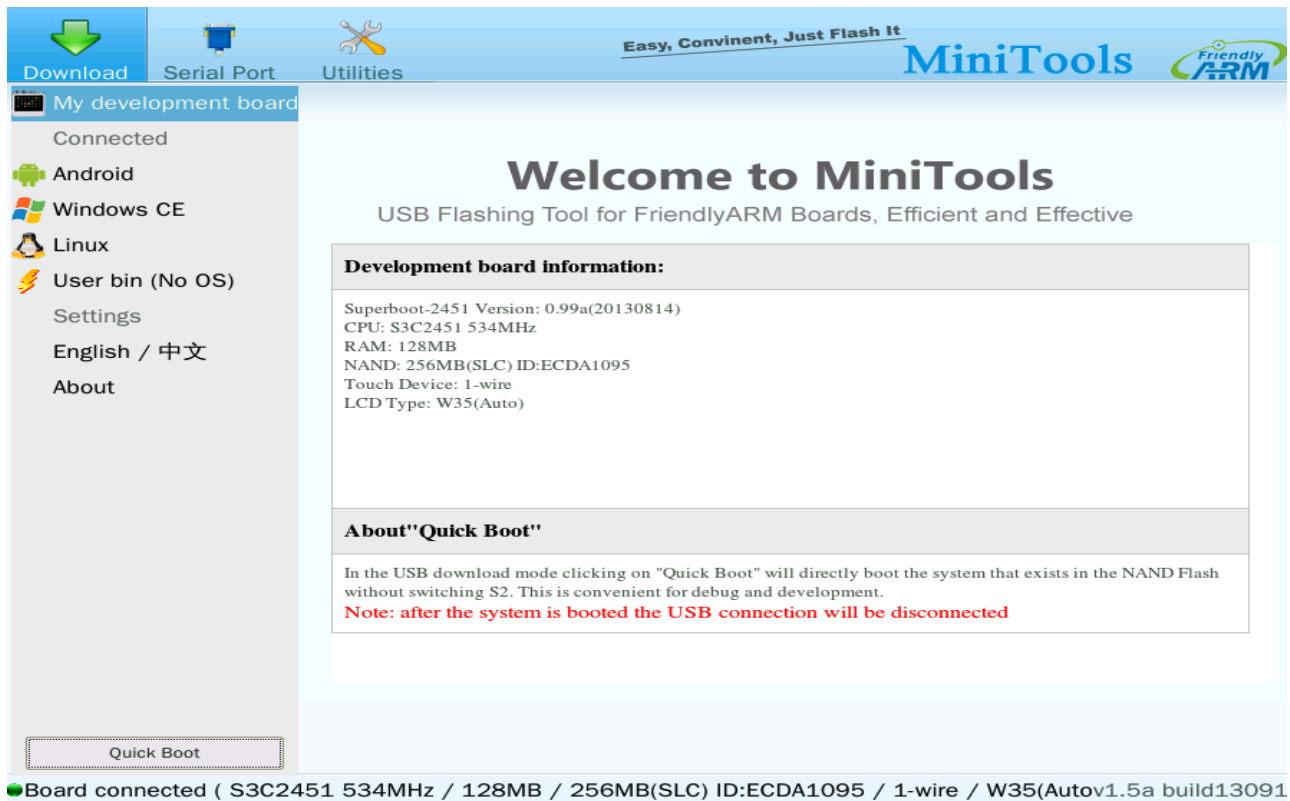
Download
Serial Port
Utilities
Easy, Convinent, Just Flash It
MiniTools
Friendly ARM

My development board
Connected
Android
Windows CE
Linux
User bin (No OS)
Settings
English / 中文
About

Welcome to MiniTools
USB Flashing Tool for FriendlyARM Boards, Efficient and Effective

Development board information:

Superboot-2451 Version: 0.99a(20130814)
CPU: S3C2451 534MHz
RAM: 128MB
NAND: 256MB(SLC) ID:ECDA1095
Touch Device: 1-wire
LCD Type: W35(Auto)

About"Quick Boot"

In the USB download mode clicking on "Quick Boot" will directly boot the system that exists in the NAND Flash without switching S2. This is convenient for debug and development.
Note: after the system is booted the USB connection will be disconnected

Quick Boot

Board connected ( S3C2451 534MHz / 128MB / 256MB(SLC) ID:ECDA1095 / 1-wire / W35(Autov1.5a build13091